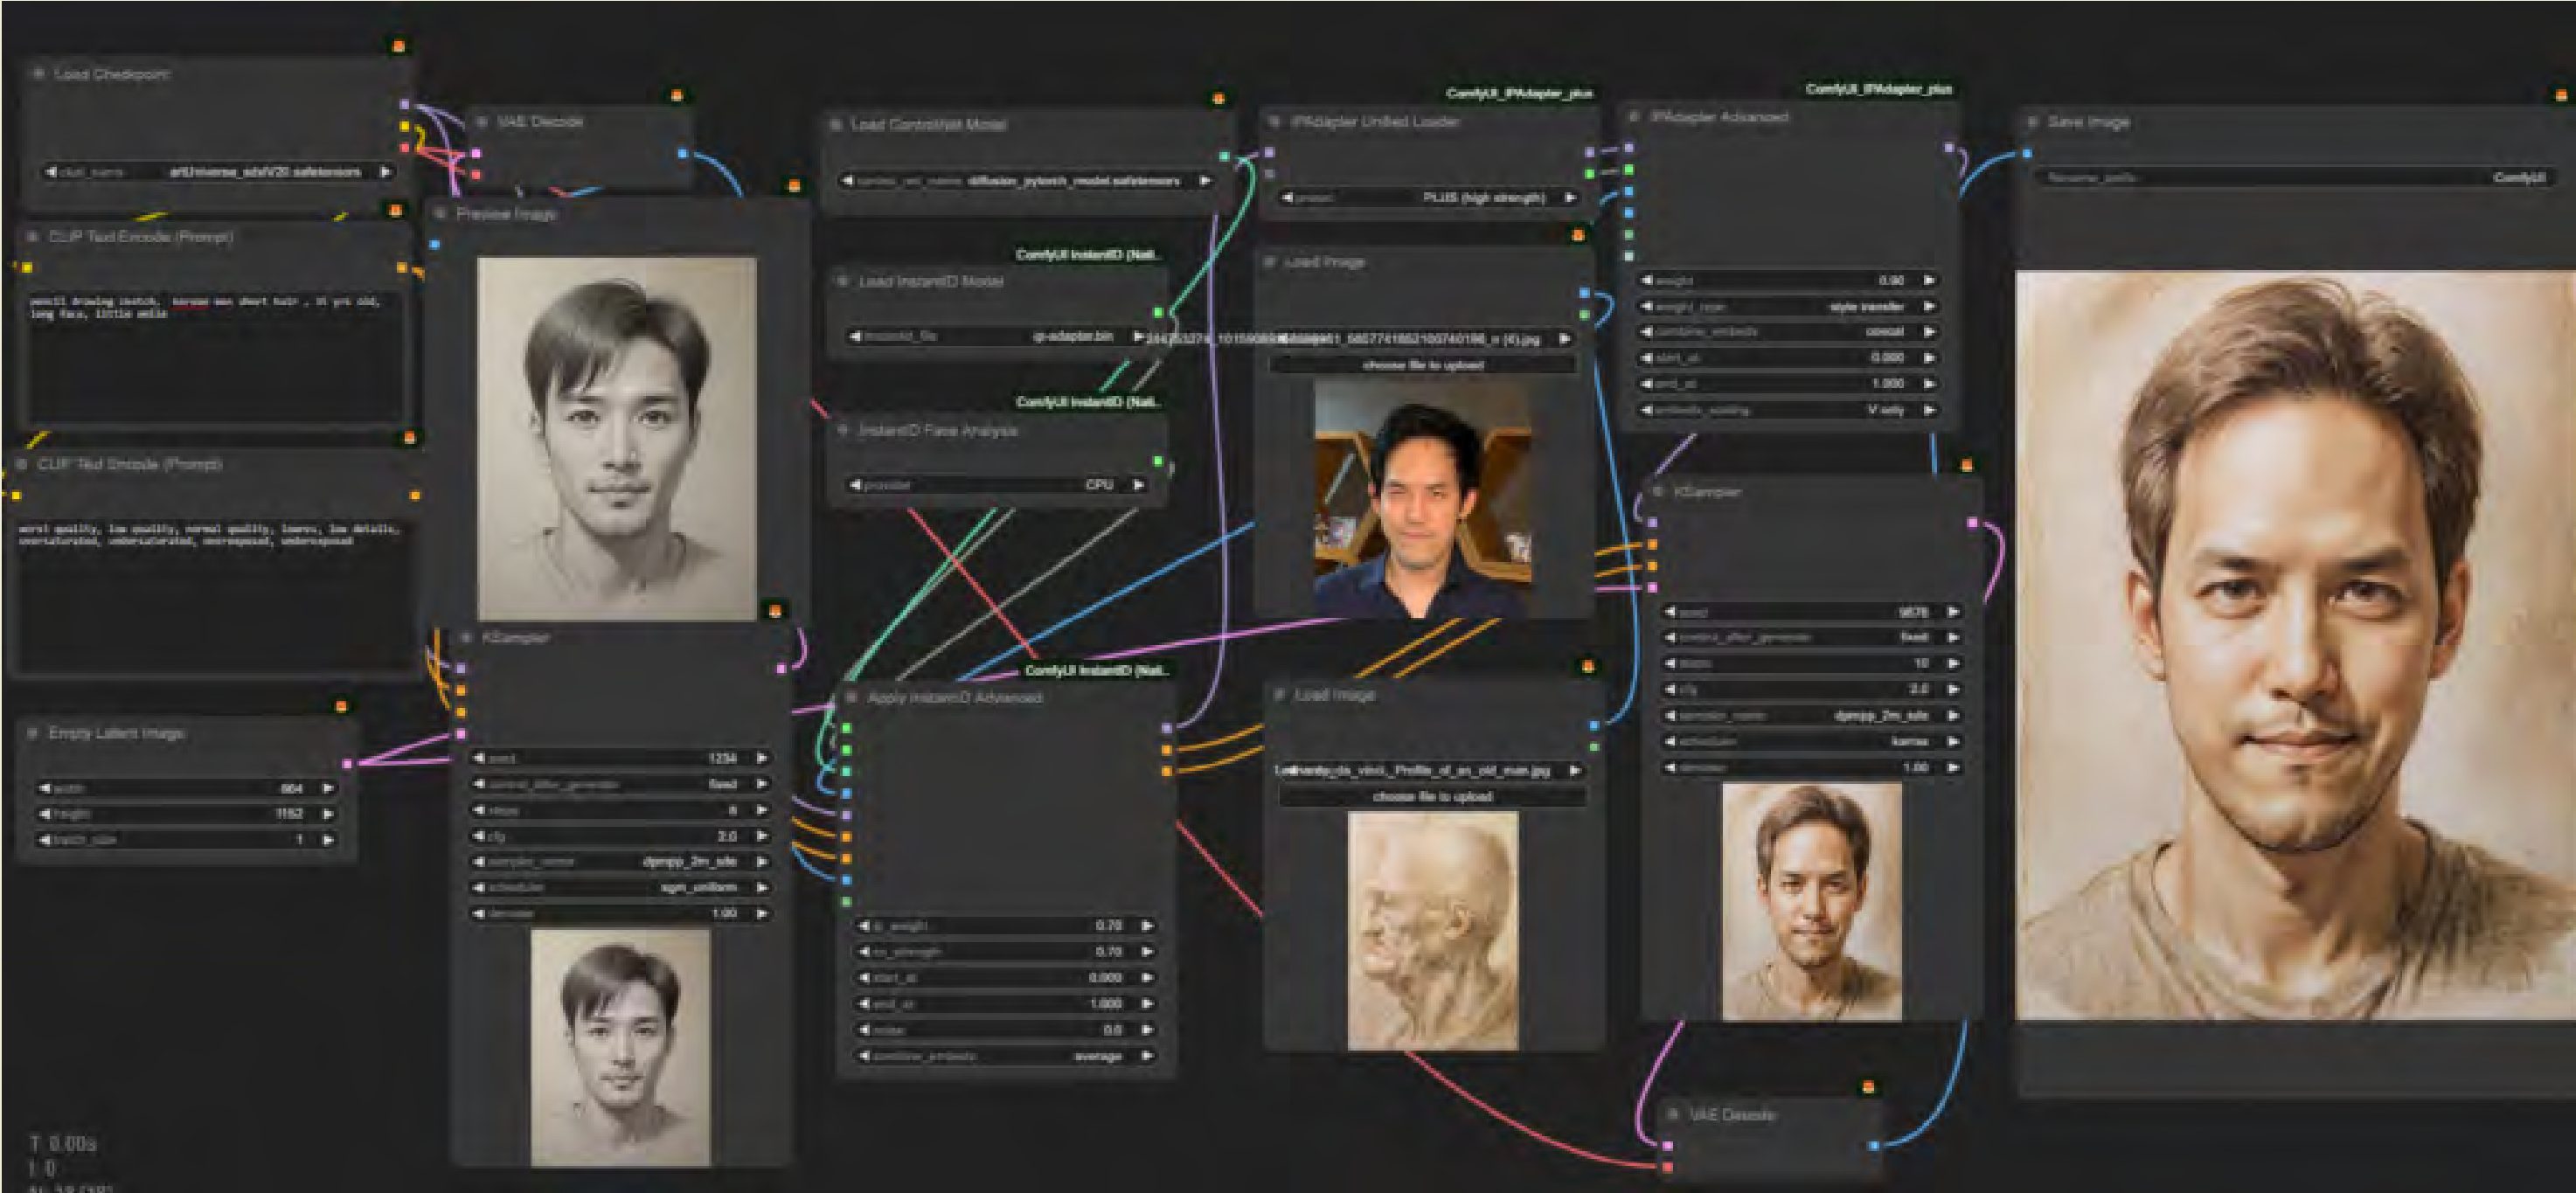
Load Checkpoint
ckpt_name artUniverse_sdxlV20.safetensors

VAE Decode

Load ControlNet Model
control_net_name diffusion_pytorch_model.safetensors

ComfyUI_IPAdapter_plus
IPAdapter Unified Loader
preset PLUS (high strength)

ComfyUI_IPAdapter_plus
IPAdapter Advanced
weight 0.90
weight_type style transfer
combine_embeds concat
start_at 0.000
end_at 1.000
embeds_scaling V only

Save Image
filename_prefix ComfyUI

CLIP Text Encode (Prompt)
pencil drawing sketch, korean man short hair , 35 yrs old, long face, little smile

Preview Image

ComfyUI InstantID (Nat...
Load InstantID Model
instantid_file ip-adapter.bin

Load Image
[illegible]_585774185210074018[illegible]_n (4).jpg
choose file to upload

ComfyUI InstantID (Nat...
InstantID Face Analysis
provider CPU

CLIP Text Encode (Prompt)
worst quality, low quality, normal quality, lowres, low details, oversaturated, undersaturated, overexposed, underexposed

KSampler
seed 1234
control_after_generate fixed
steps 8
cfg 2.0
sampler_name dpmpp_2m_sde
scheduler sgm_uniform
denoise 1.00

KSampler
seed 5678
control_after_generate fixed
steps 10
cfg 2.0
sampler_name dpmpp_2m_sde
scheduler karras
denoise 1.00

Empty Latent Image
width 864
height 1152
batch_size 1

ComfyUI InstantID (Nat...
Apply InstantID Advanced
ip_weight 0.70
cn_strength 0.70
start_at 0.000
end_at 1.000
noise 0.0
combine_embeds average

Load Image
Leonardo_da_vinci_Profile_of_an_old_man.jpg
choose file to upload

VAE Decode

T: 0.00s
I: 0
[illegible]